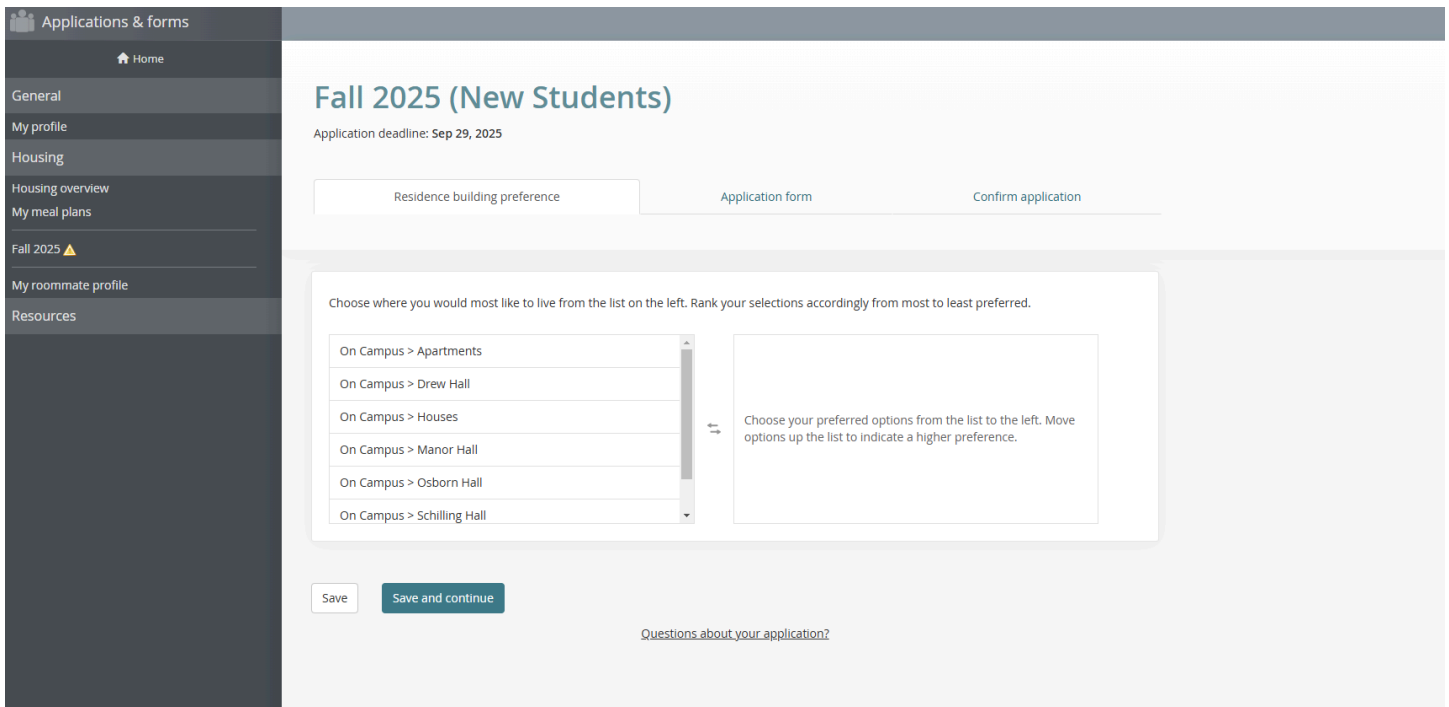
Applications & forms

Home

General

My profile

Housing

Housing overview

My meal plans

Fall 2025

My roommate profile

Resources

Fall 2025 (New Students)

Application deadline: Sep 29, 2025

Residence building preference

Application form

Confirm application

Choose where you would most like to live from the list on the left. Rank your selections accordingly from most to least preferred.

On Campus > Apartments

On Campus > Drew Hall

On Campus > Houses

On Campus > Manor Hall

On Campus > Osborn Hall

On Campus > Schilling Hall

Choose your preferred options from the list to the left. Move options up the list to indicate a higher preference.

Save

Save and continue

Questions about your application?